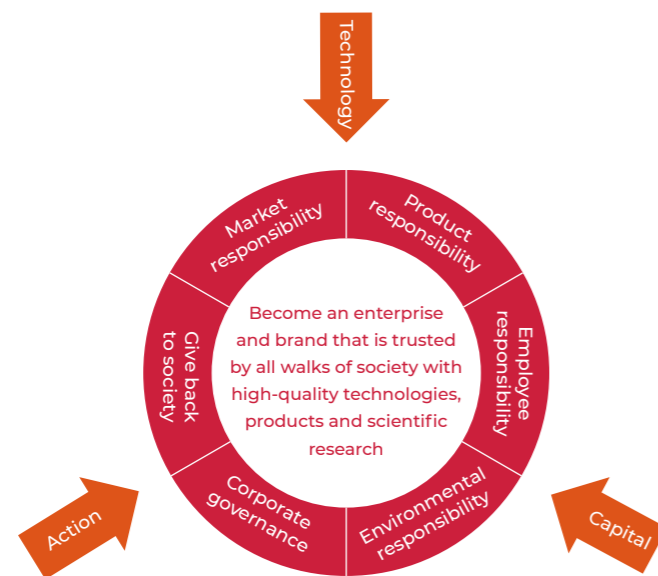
Technology

Market responsibility

Product responsibility

Employee responsibility

Environmental responsibility

Corporate governance

Give back to society

Become an enterprise and brand that is trusted by all walks of society with high-quality technologies, products and scientific research

Action

Capital